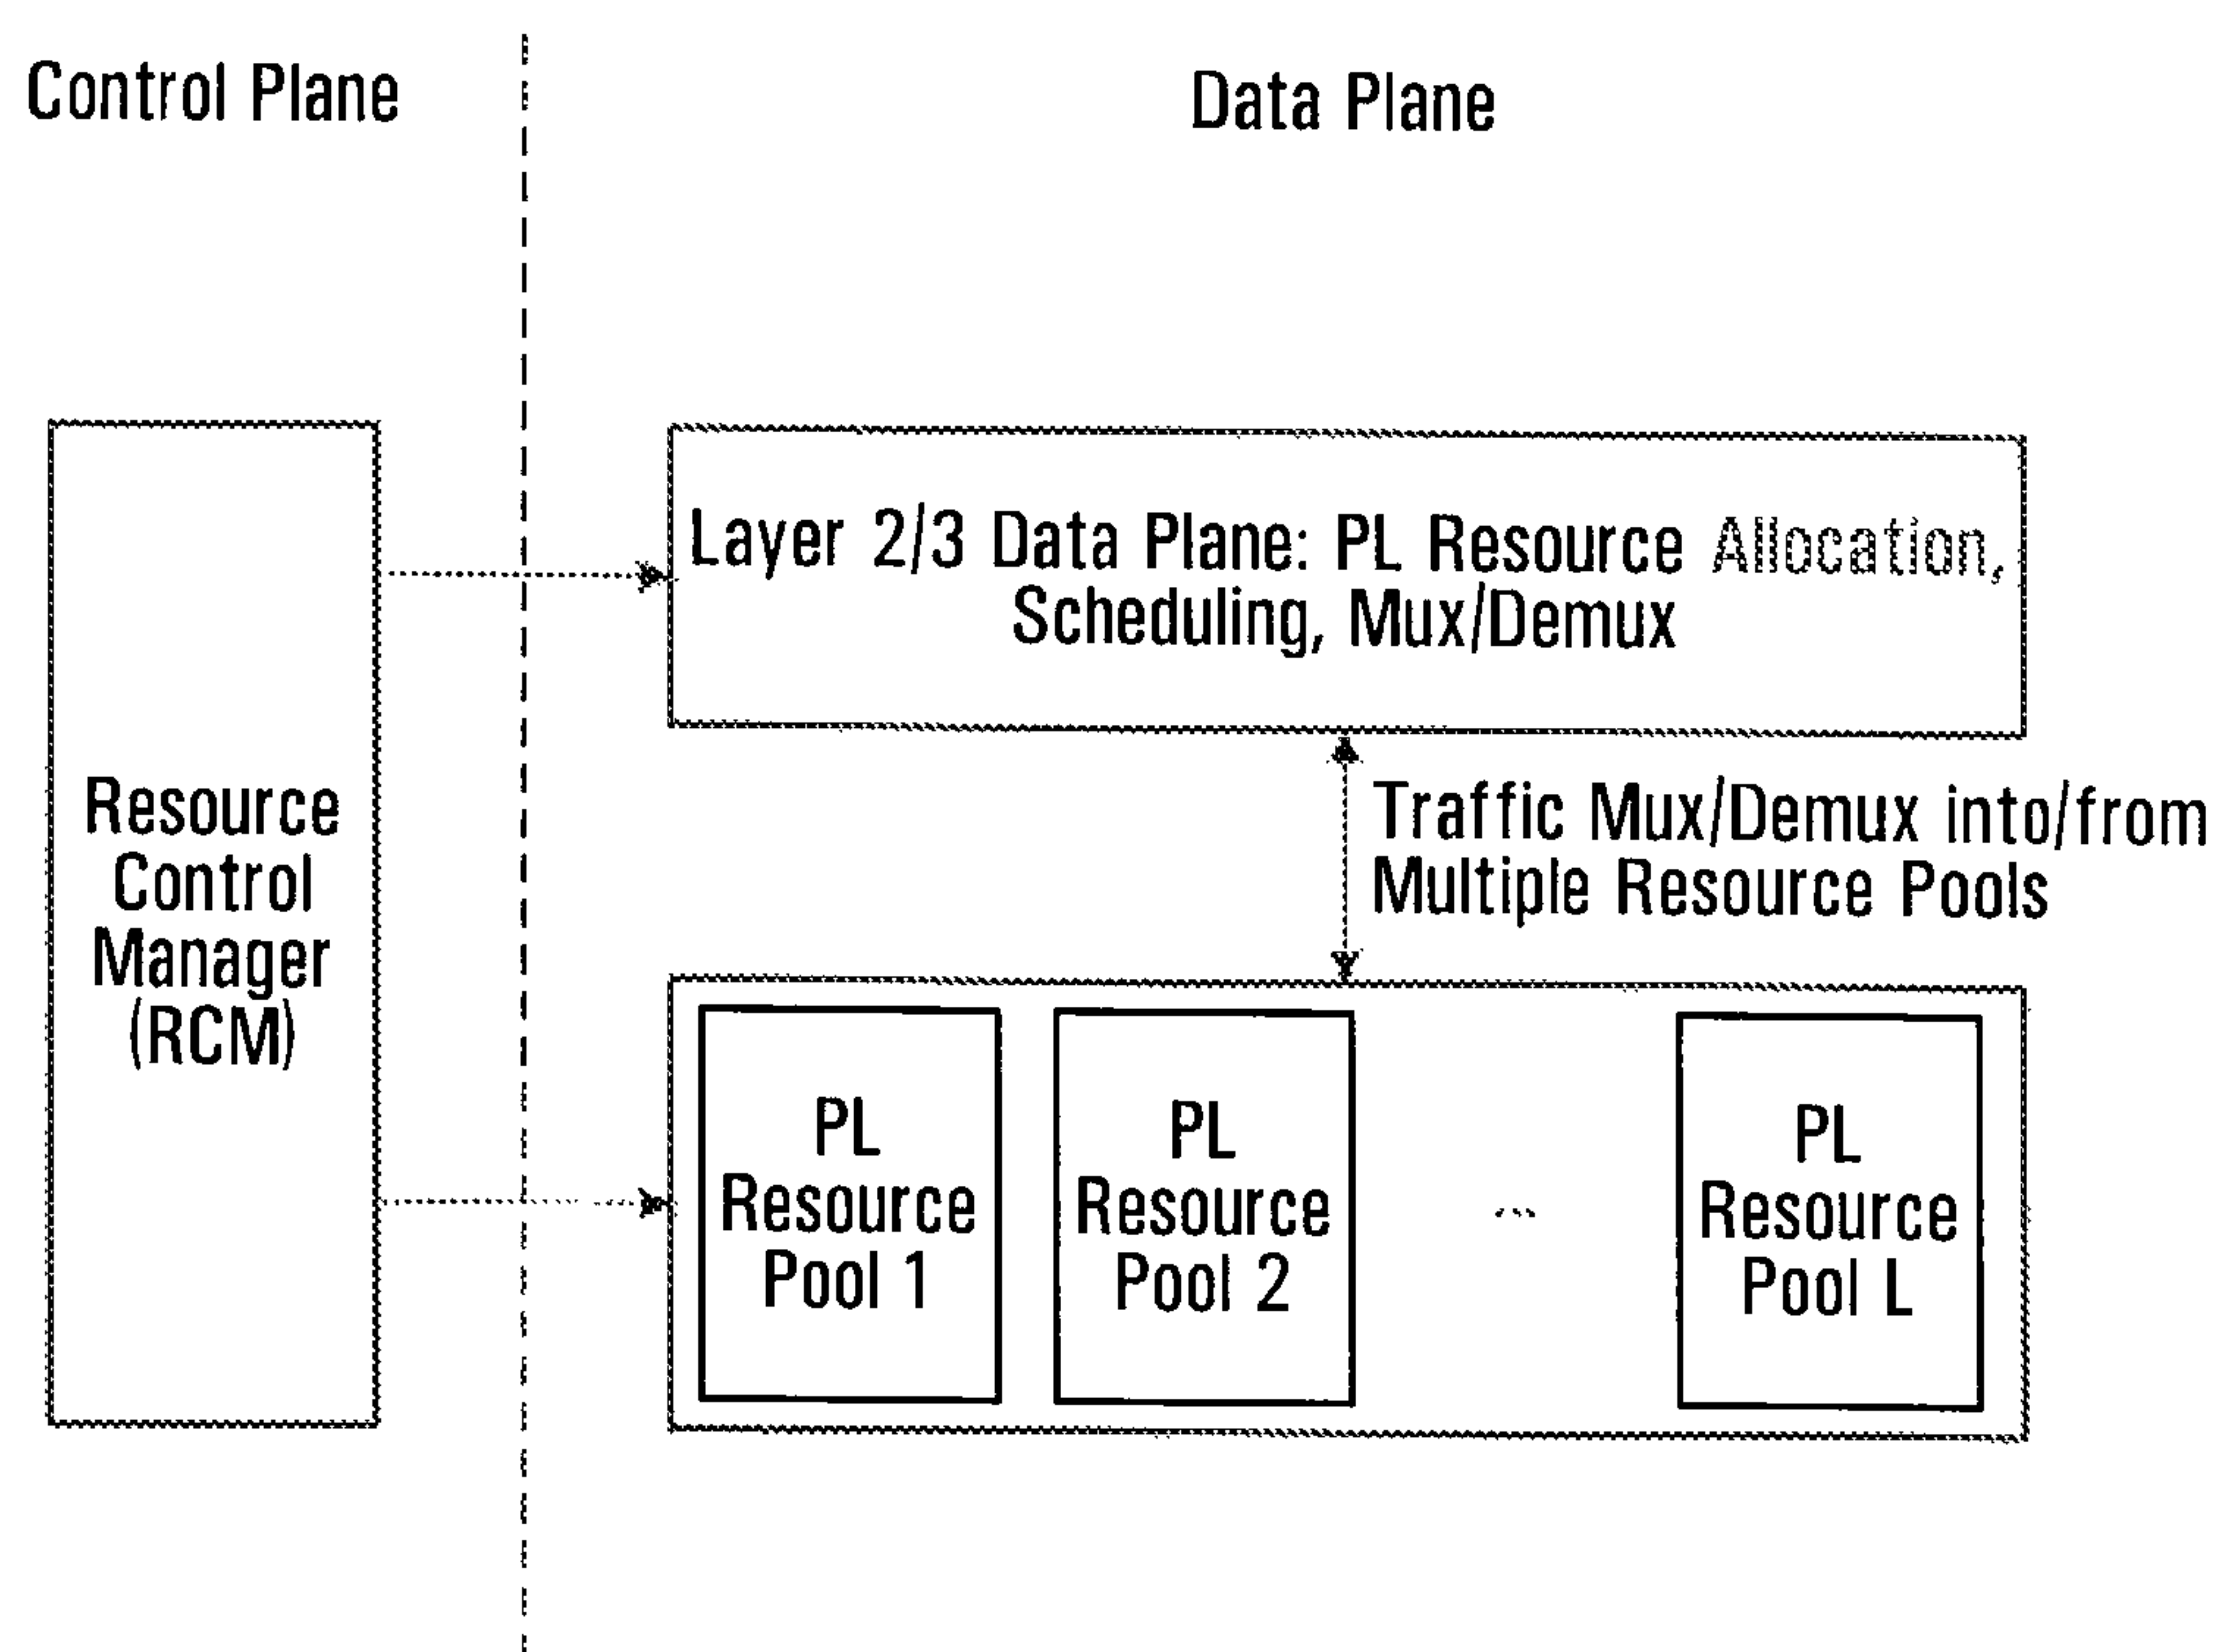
Control Plane

Data Plane

Layer 2/3 Data Plane: PL Resource Allocation, Scheduling, Mux/Demux

Resource Control Manager (RCM)

Traffic Mux/Demux into/from Multiple Resource Pools

PL Resource Pool 1

PL Resource Pool 2

...

PL Resource Pool L